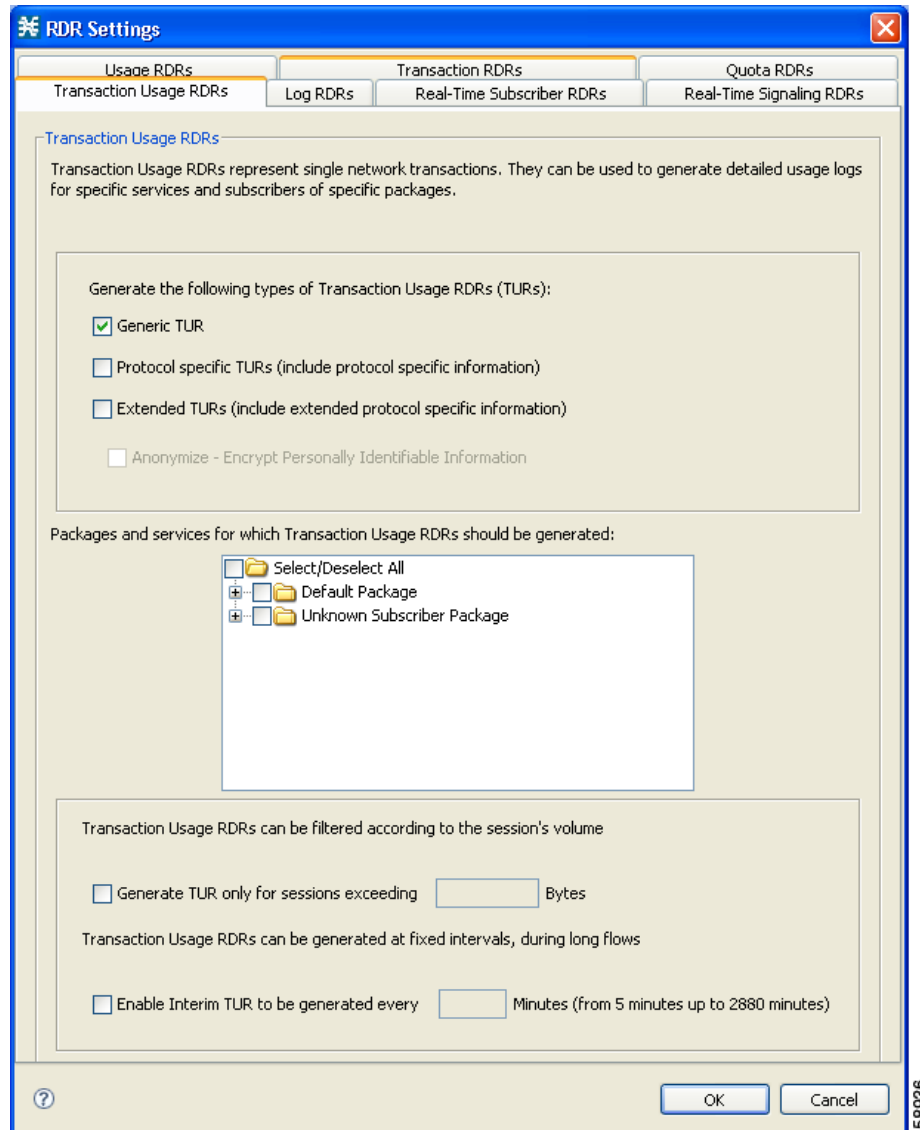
RDR Settings

Usage RDRs
Transaction RDRs
Quota RDRs
Transaction Usage RDRs
Log RDRs
Real-Time Subscriber RDRs
Real-Time Signaling RDRs

Transaction Usage RDRs

Transaction Usage RDRs represent single network transactions. They can be used to generate detailed usage logs for specific services and subscribers of specific packages.

Generate the following types of Transaction Usage RDRs (TURs):

Generic TUR

Protocol specific TURs (include protocol specific information)

Extended TURs (include extended protocol specific information)

Anonymize - Encrypt Personally Identifiable Information

Packages and services for which Transaction Usage RDRs should be generated:

Select/Deselect All
Default Package
Unknown Subscriber Package

Transaction Usage RDRs can be filtered according to the session's volume

Generate TUR only for sessions exceeding Bytes

Transaction Usage RDRs can be generated at fixed intervals, during long flows

Enable Interim TUR to be generated every Minutes (from 5 minutes up to 2880 minutes)

OK
Cancel

58036